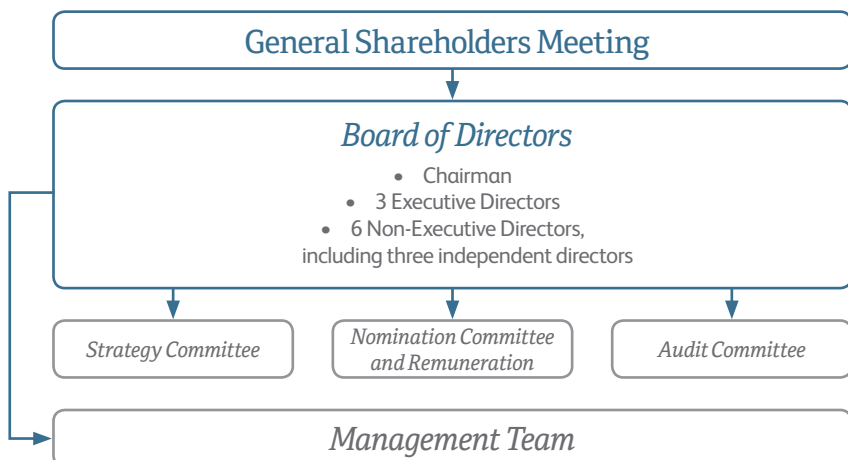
General Shareholders Meeting

Board of Directors

- Chairman
- 3 Executive Directors
- 6 Non-Executive Directors, including three independent directors

Strategy Committee

Nomination Committee and Remuneration

Audit Committee

Management Team